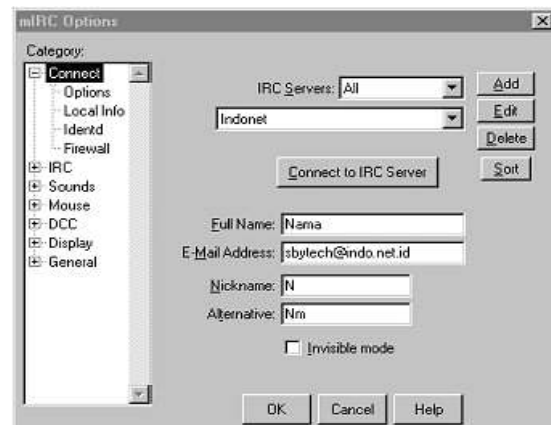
mIRC Options

Category:

Connect
Options
Local Info
Identd
Firewall
IRC
Sounds
Mouse
DCC
Display
General

IRC Servers: All

Indonet

Add
Edit
Delete
Sort

Connect to IRC Server

Full Name: Nama
E-Mail Address: sbytech@indo.net.id
Nickname: N
Alternative: Nm

Invisible mode

OK
Cancel
Help